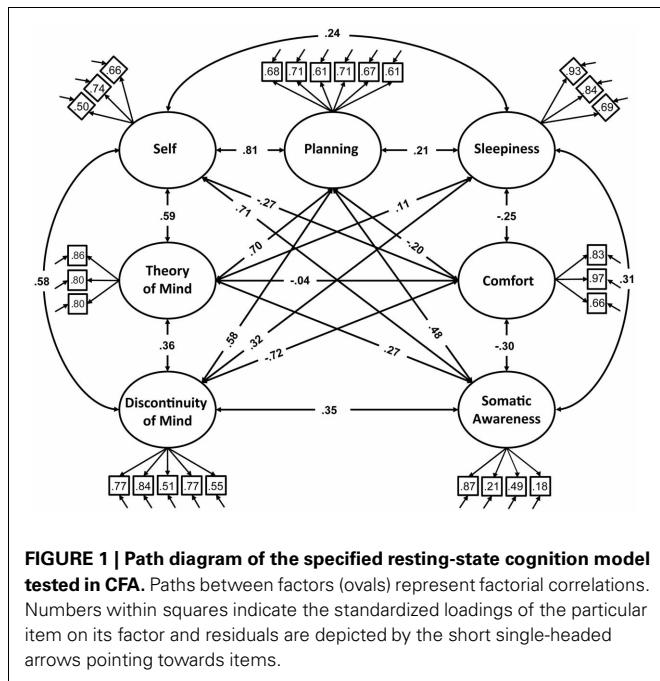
.24

.66
.74
.50

.68 .71 .61 .71 .67 .61

.93
.84
.69

Self

.81

Planning

.21

Sleepiness

-.27
.71
.11
-.20
.59
-.25

.70

.86
.80
.80

Theory of Mind

-.04

Comfort

.83
.97
.66

.58

.31

.36

.58
.32
-.72
.27
.48
-.30

Discontinuity of Mind

.35

Somatic Awareness

.77 .84 .51 .77 .55

.87 .21 .49 .18

**FIGURE 1 | Path diagram of the specified resting-state cognition model tested in CFA.** Paths between factors (ovals) represent factorial correlations. Numbers within squares indicate the standardized loadings of the particular item on its factor and residuals are depicted by the short single-headed arrows pointing towards items.